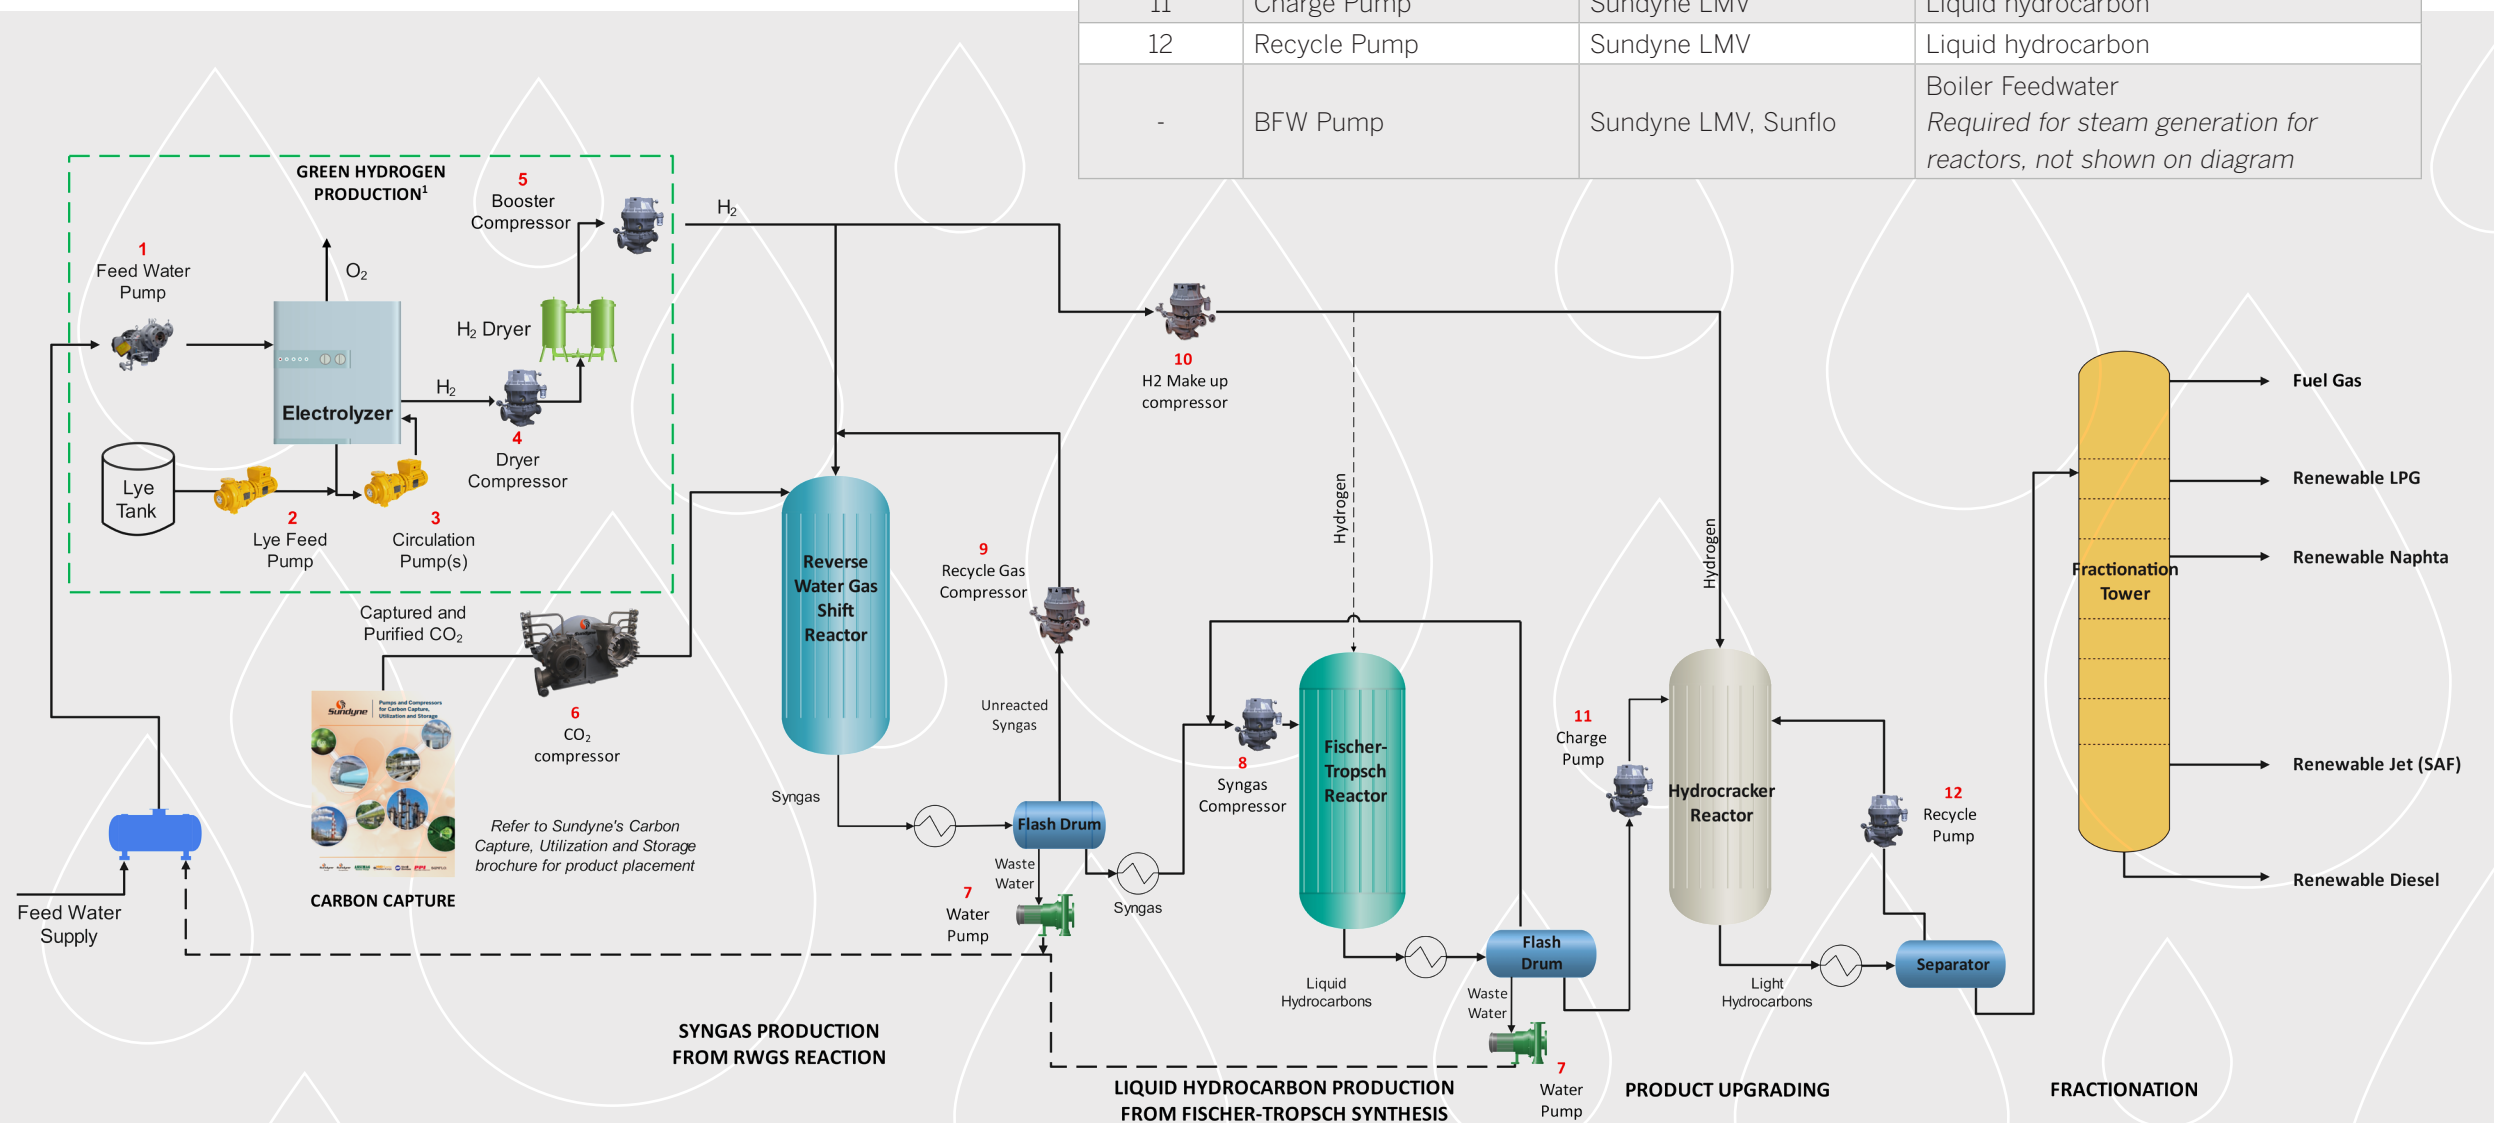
| 11 | Charge Pump | Sundyne LMV | Liquid hydrocarbon |
|---|---|---|---|
| 12 | Recycle Pump | Sundyne LMV | Liquid hydrocarbon |
| - | BFW Pump | Sundyne LMV, Sunflo | Boiler Feedwater *Required for steam generation for reactors, not shown on diagram* |

GREEN HYDROGEN PRODUCTION$^1$

5 Booster Compressor

$H_2$

1 Feed Water Pump

$O_2$

$H_2$ Dryer

Electrolyzer

$H_2$

4 Dryer Compressor

Lye Tank

2 Lye Feed Pump

3 Circulation Pump(s)

10 H2 Make up compressor

Hydrogen

Hydrogen

Fuel Gas

Renewable LPG

Renewable Naphta

Fractionation Tower

Captured and Purified $CO_2$

Reverse Water Gas Shift Reactor

9 Recycle Gas Compressor

6 $CO_2$ compressor

Unreacted Syngas

8 Syngas Compressor

Fischer-Tropsch Reactor

11 Charge Pump

Hydrocracker Reactor

12 Recycle Pump

Renewable Jet (SAF)

Syngas

Flash Drum

Waste Water

Refer to Sundyne's Carbon Capture, Utilization and Storage brochure for product placement

Feed Water Supply

CARBON CAPTURE

7 Water Pump

Syngas

Renewable Diesel

Flash Drum

Separator

Liquid Hydrocarbons

Waste Water

Light Hydrocarbons

SYNGAS PRODUCTION FROM RWGS REACTION

7 Water Pump

LIQUID HYDROCARBON PRODUCTION FROM FISCHER-TROPSCH SYNTHESIS

PRODUCT UPGRADING

FRACTIONATION